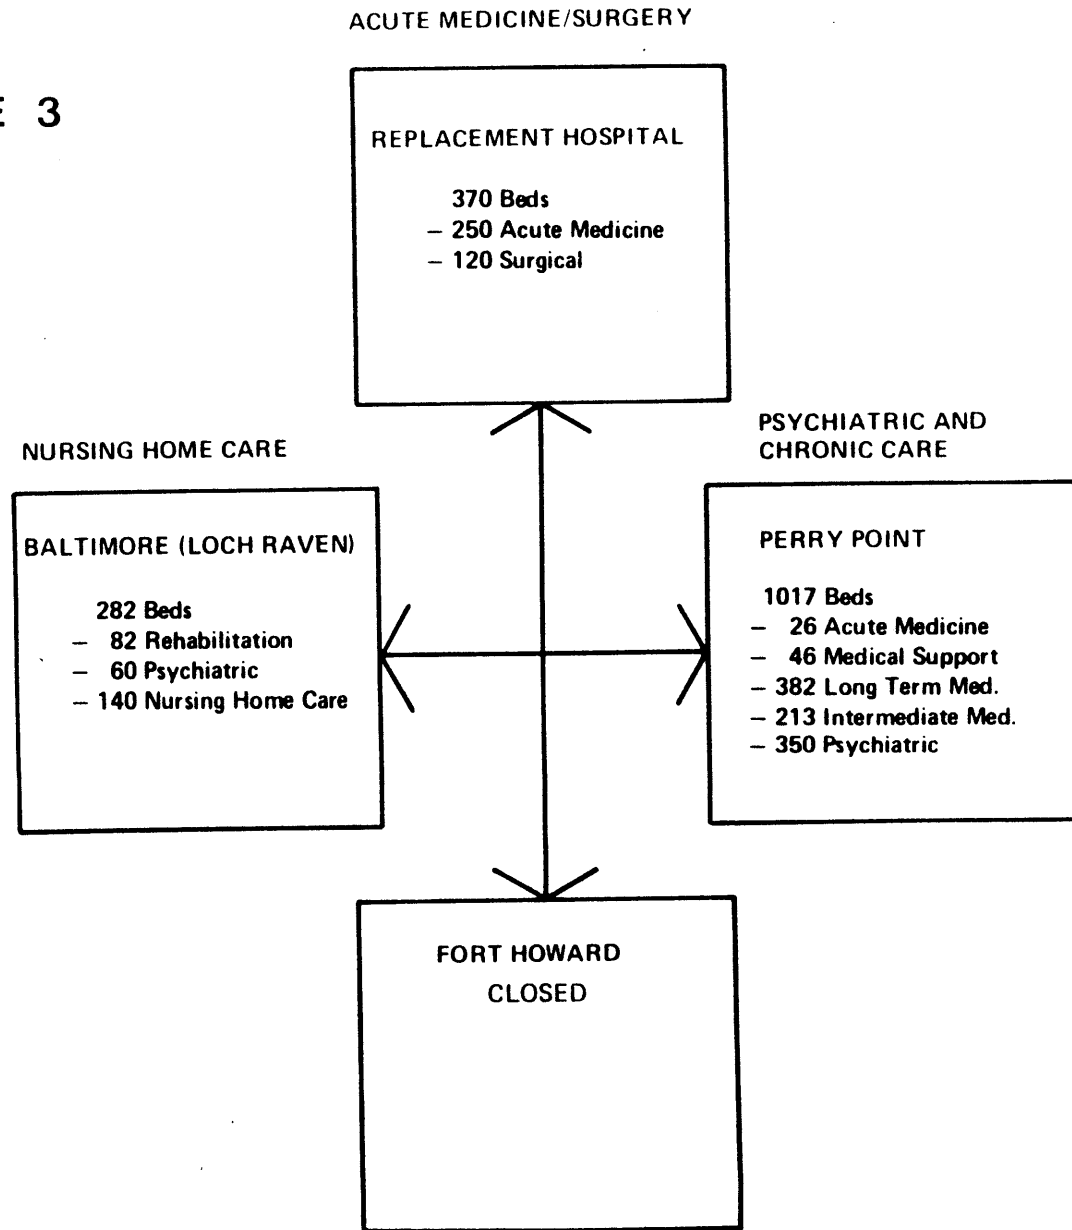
E 3

ACUTE MEDICINE/SURGERY

REPLACEMENT HOSPITAL

370 Beds
– 250 Acute Medicine
– 120 Surgical

NURSING HOME CARE

BALTIMORE (LOCH RAVEN)

282 Beds
– 82 Rehabilitation
– 60 Psychiatric
– 140 Nursing Home Care

PSYCHIATRIC AND CHRONIC CARE

PERRY POINT

1017 Beds
– 26 Acute Medicine
– 46 Medical Support
– 382 Long Term Med.
– 213 Intermediate Med.
– 350 Psychiatric

FORT HOWARD
CLOSED